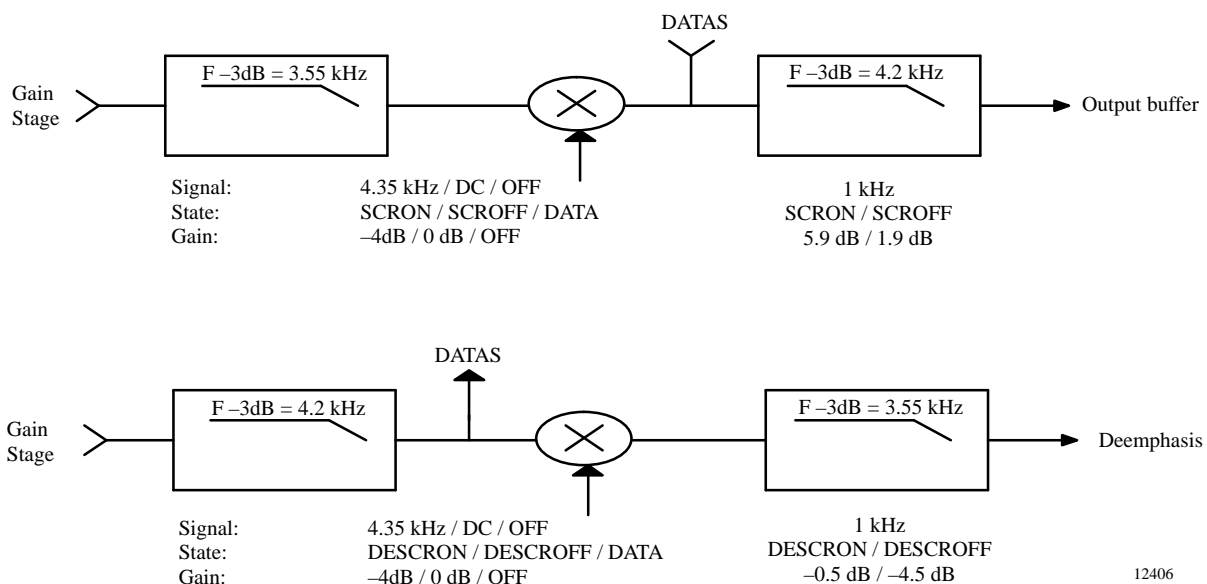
DATAS

Gain Stage

F –3dB = 3.55 kHz

F –3dB = 4.2 kHz

Output buffer

Signal: 4.35 kHz / DC / OFF
State: SCRON / SCROFF / DATA
Gain: –4dB / 0 dB / OFF

1 kHz
SCRON / SCROFF
5.9 dB / 1.9 dB

DATAS

Gain Stage

F –3dB = 4.2 kHz

F –3dB = 3.55 kHz

Deemphasis

Signal: 4.35 kHz / DC / OFF
State: DESCRON / DESCROFF / DATA
Gain: –4dB / 0 dB / OFF

1 kHz
DESCRON / DESCROFF
–0.5 dB / –4.5 dB

12406